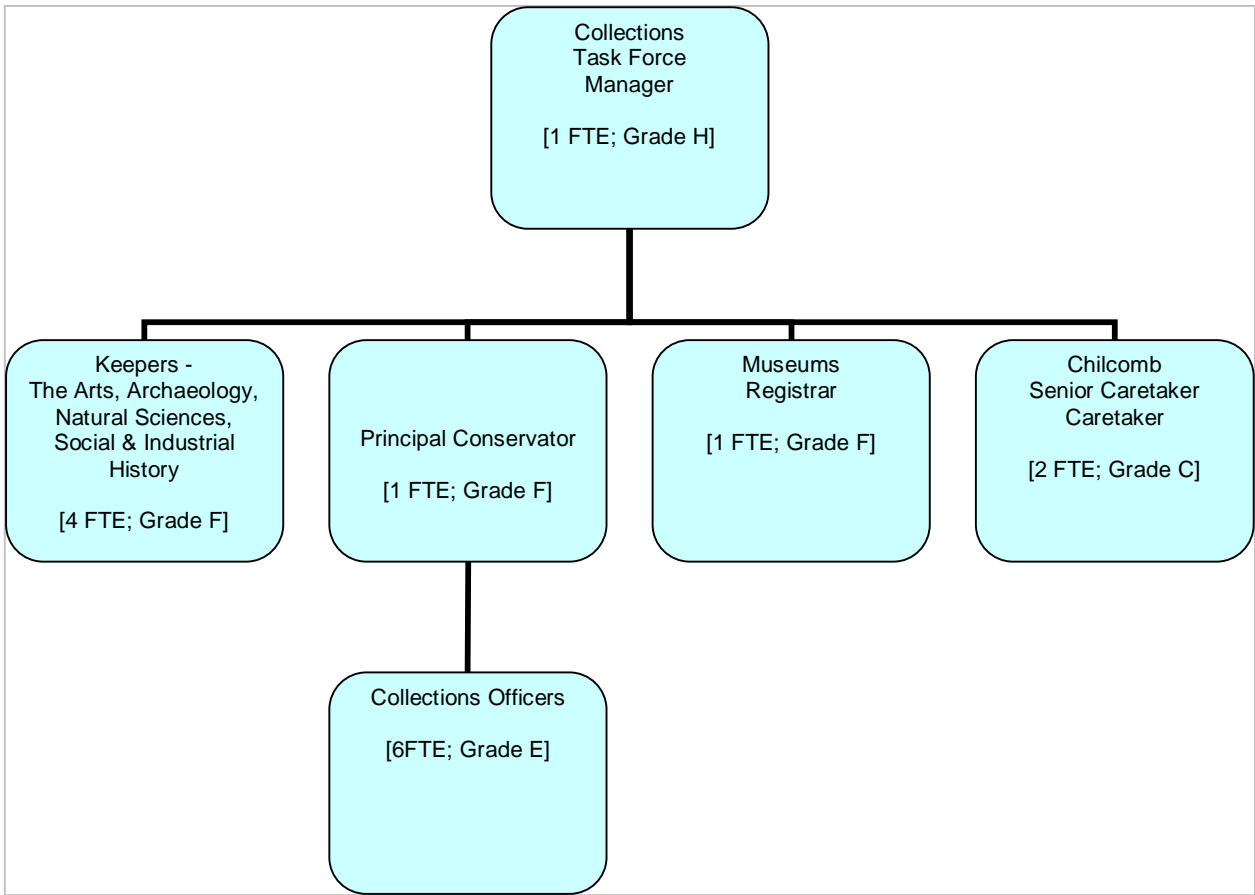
Collections Task Force Manager

[1 FTE; Grade H]

Keepers - The Arts, Archaeology, Natural Sciences, Social & Industrial History

[4 FTE; Grade F]

Principal Conservator

[1 FTE; Grade F]

Museums Registrar

[1 FTE; Grade F]

Chilcomb Senior Caretaker Caretaker

[2 FTE; Grade C]

Collections Officers

[6FTE; Grade E]